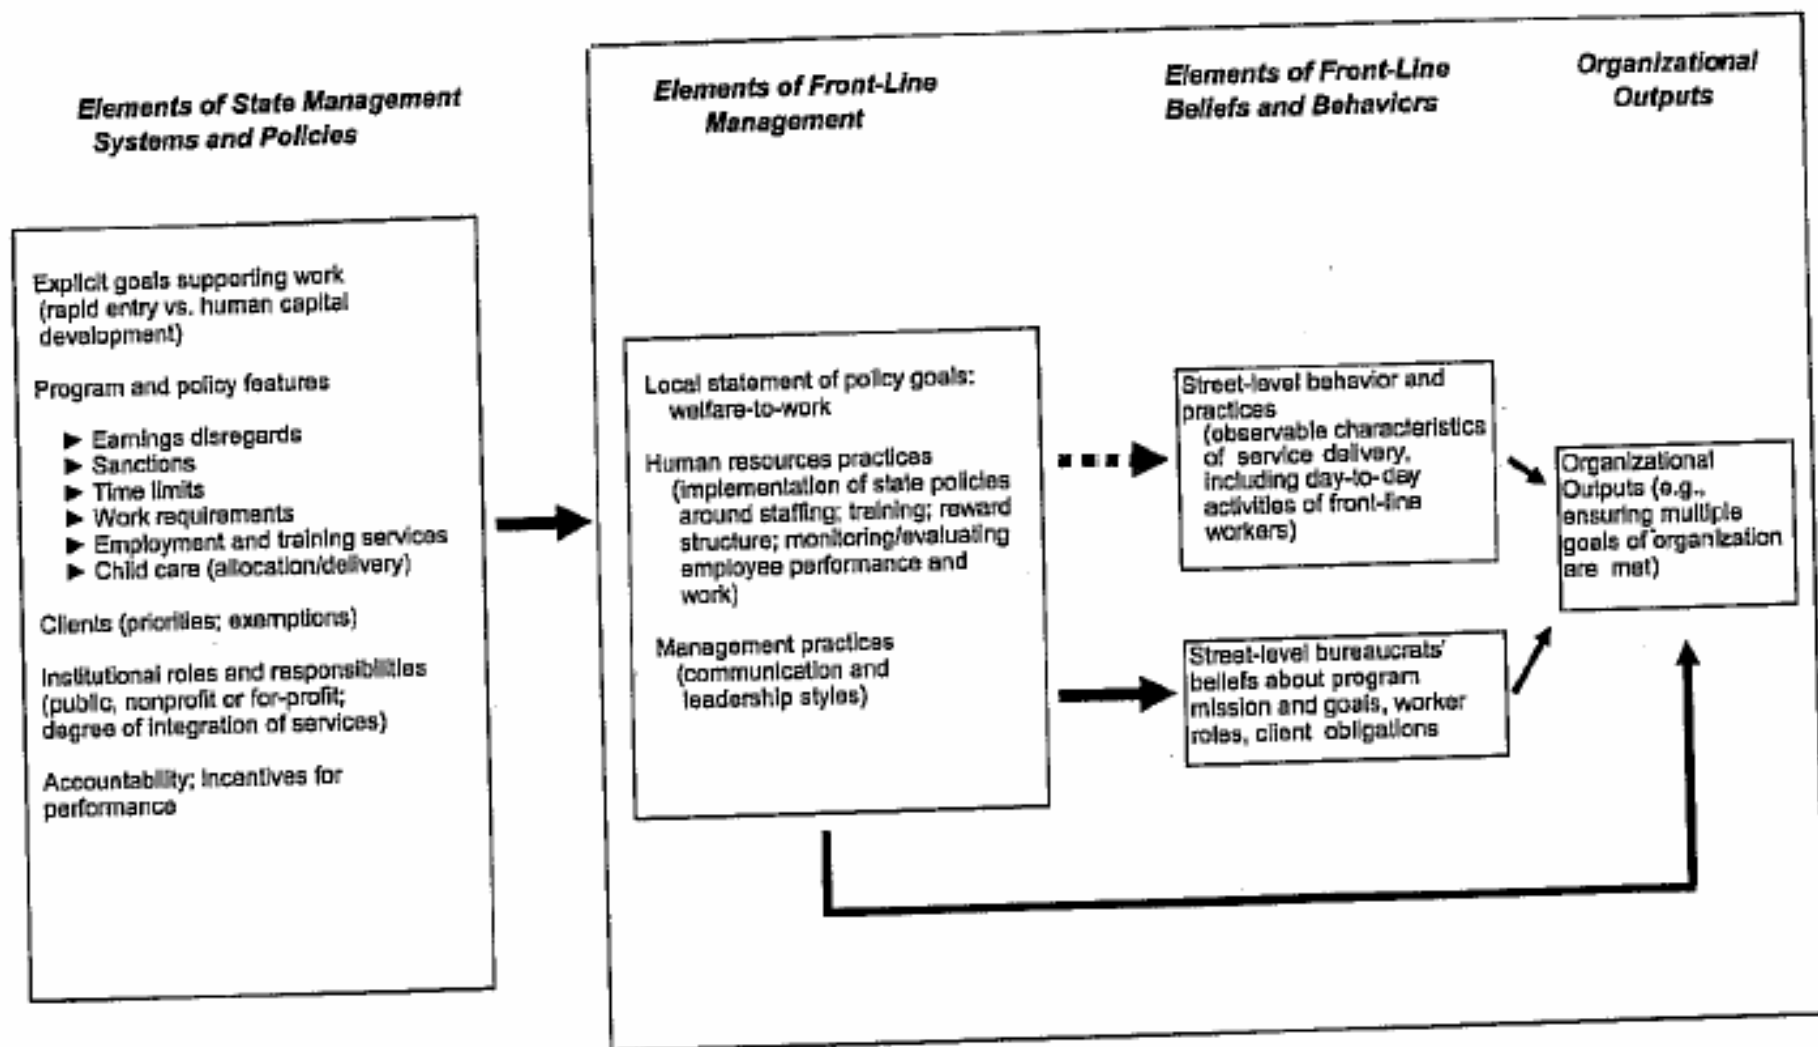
Elements of State Management Systems and Policies

Explicit goals supporting work (rapid entry vs. human capital development)

Program and policy features

▶ Earnings disregards
▶ Sanctions
▶ Time limits
▶ Work requirements
▶ Employment and training services
▶ Child care (allocation/delivery)

Clients (priorities; exemptions)

Institutional roles and responsibilities (public, nonprofit or for-profit; degree of integration of services)

Accountability; incentives for performance

Elements of Front-Line Management

Local statement of policy goals: welfare-to-work

Human resources practices (implementation of state policies around staffing; training; reward structure; monitoring/evaluating employee performance and work)

Management practices (communication and leadership styles)

Elements of Front-Line Beliefs and Behaviors

Street-level behavior and practices (observable characteristics of service delivery, including day-to-day activities of front-line workers)

Street-level bureaucrats' beliefs about program mission and goals, worker roles, client obligations

Organizational Outputs

Organizational Outputs (e.g., ensuring multiple goals of organization are met)